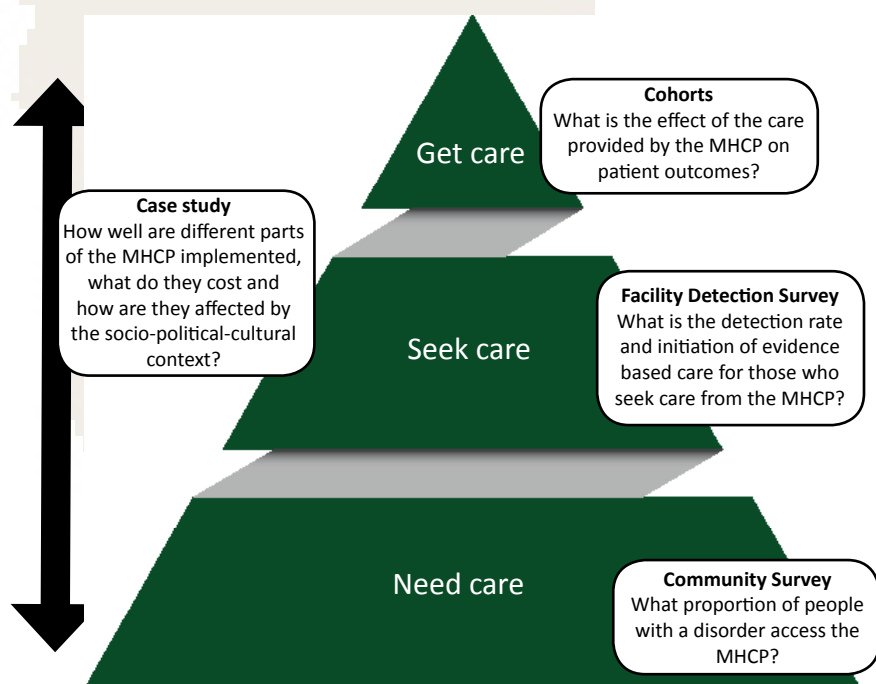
Cohorts
What is the effect of the care provided by the MHCP on patient outcomes?

Get care

Case study
How well are different parts of the MHCP implemented, what do they cost and how are they affected by the socio-political-cultural context?

Facility Detection Survey
What is the detection rate and initiation of evidence based care for those who seek care from the MHCP?

Seek care

Need care

Community Survey
What proportion of people with a disorder access the MHCP?